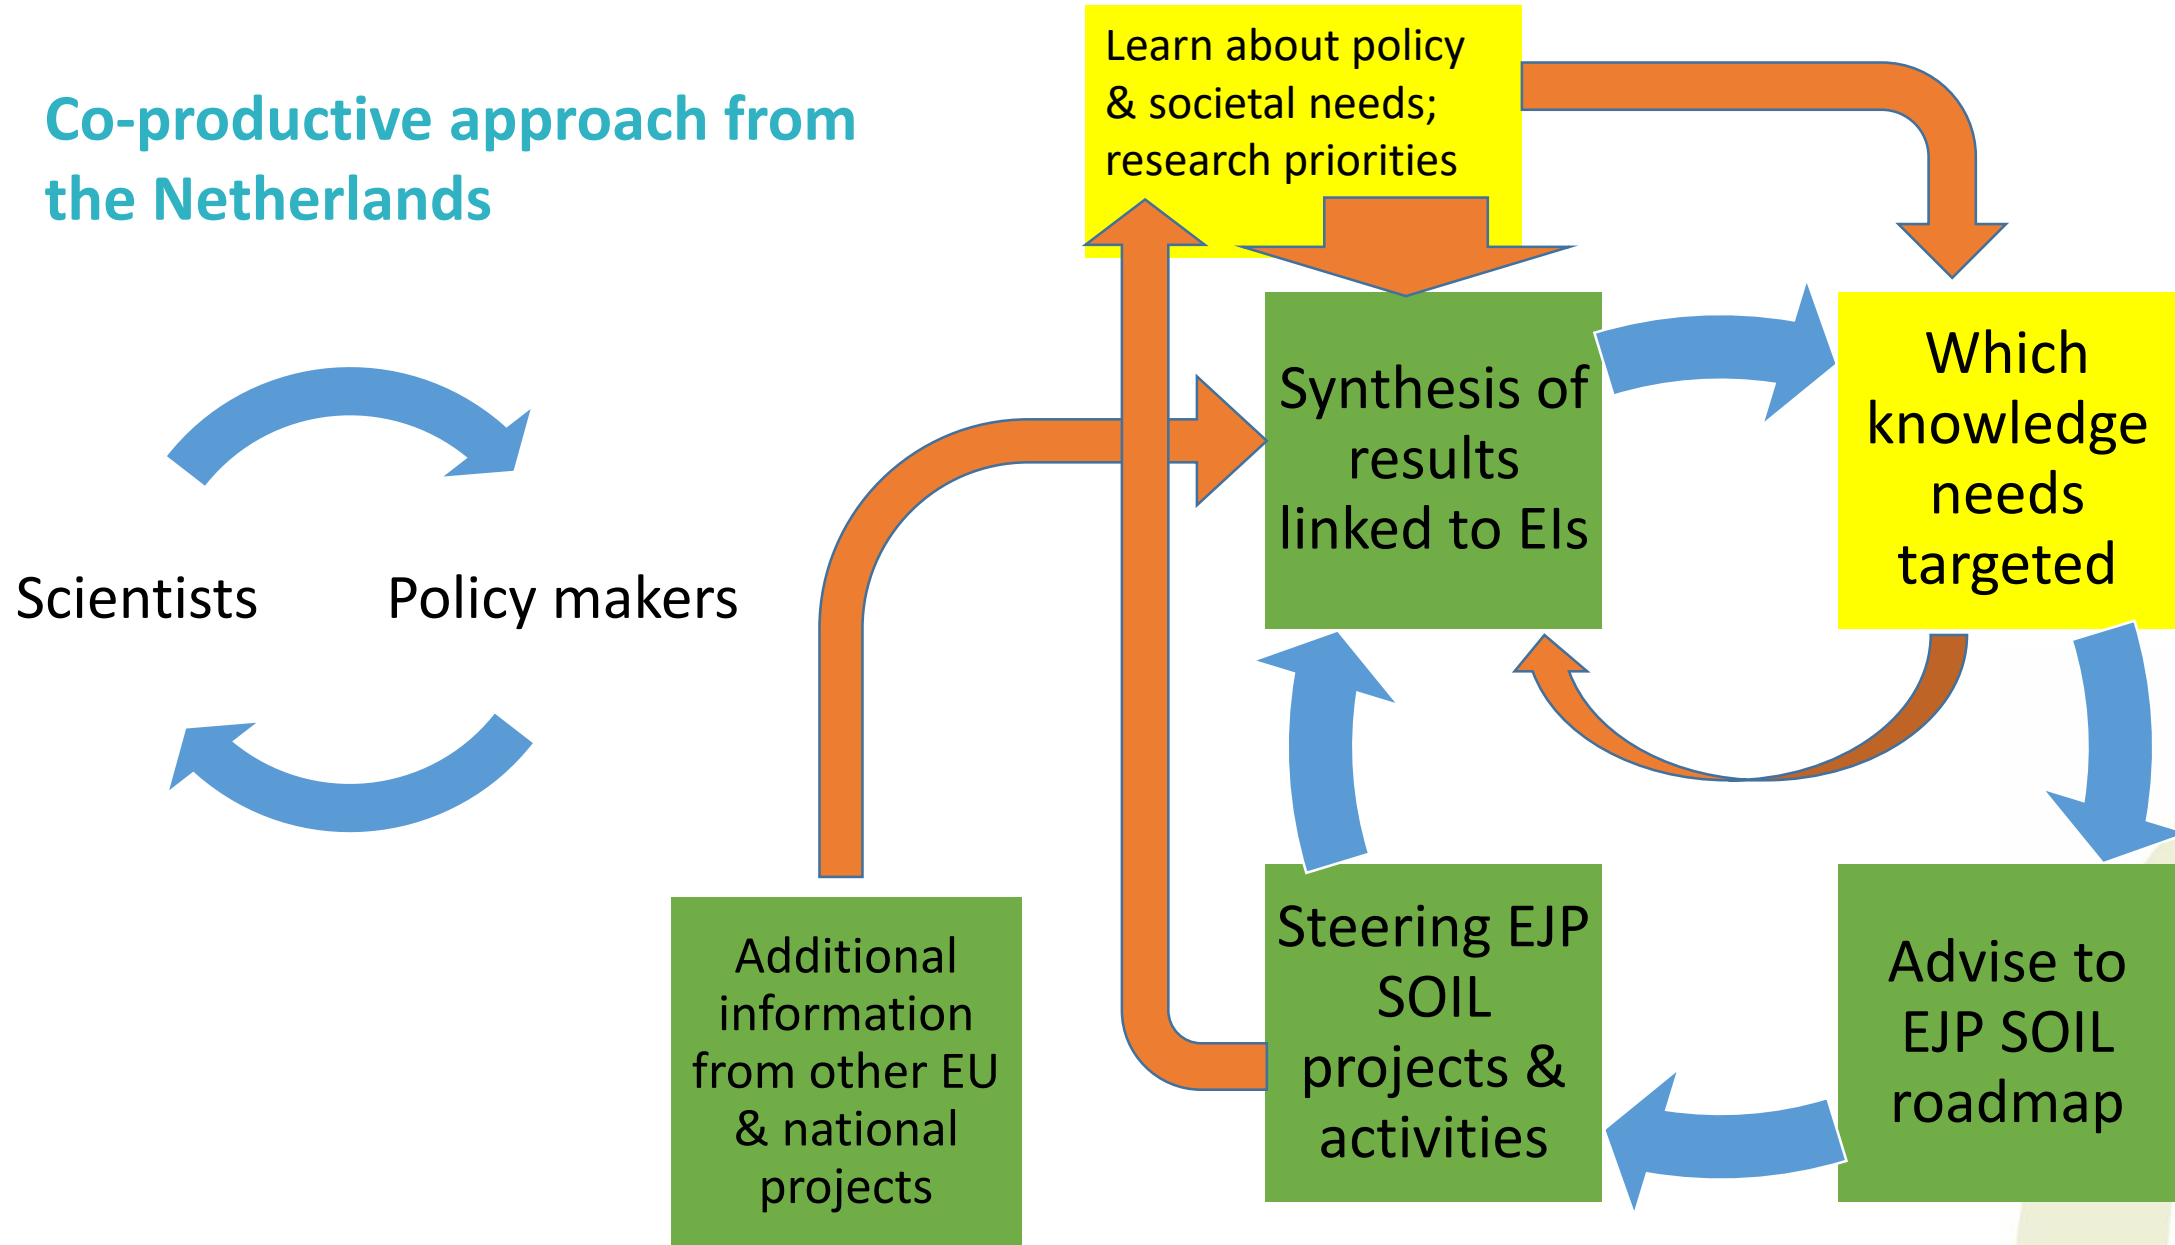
Co-productive approach from the Netherlands

Scientists

Policy makers

Learn about policy & societal needs; research priorities

Synthesis of results linked to EIs

Which knowledge needs targeted

Additional information from other EU & national projects

Steering EJP SOIL projects & activities

Advise to EJP SOIL roadmap